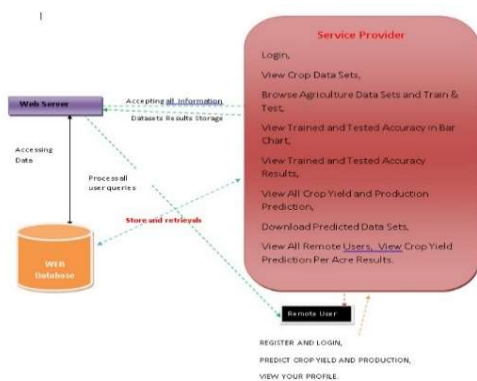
Service Provider

Login,

View Crop Data Sets,

Browse Agriculture Data Sets and Train & Test,

View Trained and Tested Accuracy in Bar Chart,

View Trained and Tested Accuracy Results,

View All Crop Yield and Production Prediction,

Download Predicted Data Sets,

View All Remote Users, View Crop Yield Prediction Per Acre Results.

Web Server

Accepting all information

Datasets Results Storage

Accessing Data

Process all user queries

Store and retrievals

WEB Database

Remote User

REGISTER AND LOGIN,

PREDICT CROP YIELD AND PRODUCTION,

VIEW YOUR PROFILE.